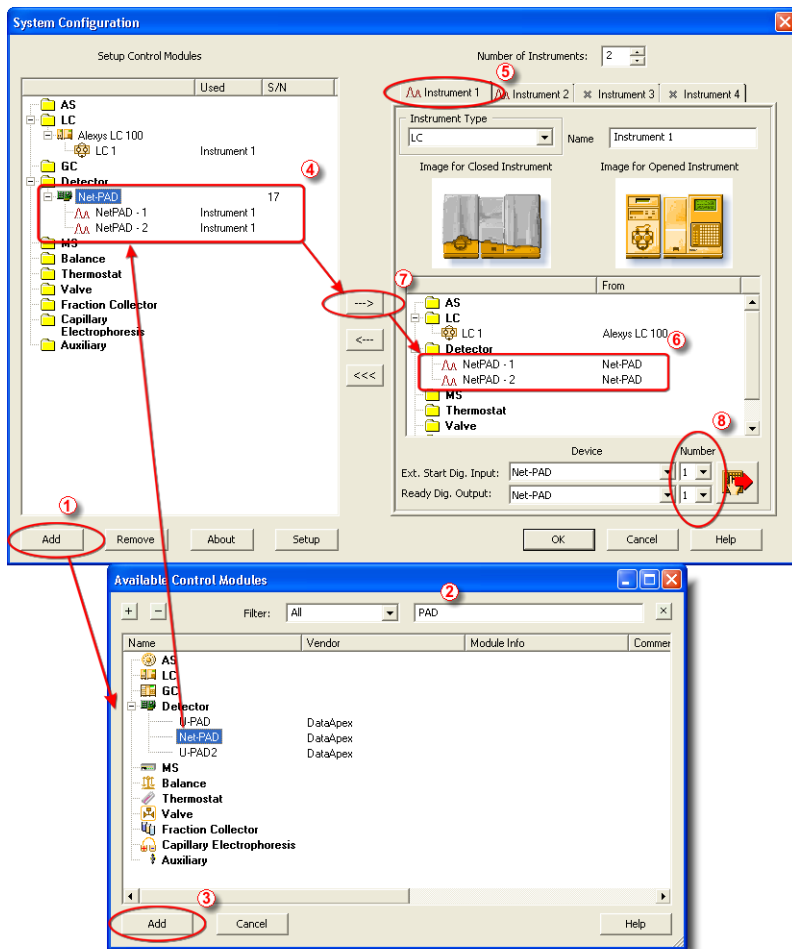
System Configuration

Setup Control Modules

| | Used | S/N |
|---|---|---|
| AS | | |
| LC | | |
| Alexys LC 100 | | |
| LC 1 | Instrument 1 | |
| GC | | |
| Detector | | |
| Net-PAD | | 17 |
| NetPAD - 1 | Instrument 1 | |
| NetPAD - 2 | Instrument 1 | |
| MS | | |
| Balance | | |
| Thermostat | | |
| Valve | | |
| Fraction Collector | | |
| Capillary Electrophoresis | | |
| Auxiliary | | |

4

Number of Instruments: 2

5

Instrument 1 | Instrument 2 | Instrument 3 | Instrument 4

Instrument Type
LC
Name Instrument 1

Image for Closed Instrument
Image for Opened Instrument

7

---> 
<---
<<<

| | From |
|---|---|
| AS | |
| LC | |
| LC 1 | Alexys LC 100 |
| Detector | |
| NetPAD - 1 | Net-PAD |
| NetPAD - 2 | Net-PAD |
| MS | |
| Thermostat | |
| Valve | |

6

8

Device Number
Ext. Start Dig. Input: Net-PAD 1
Ready Dig. Output: Net-PAD 1

1

Add Remove About Setup

OK Cancel Help

Available Control Modules

2

Filter: All PAD

| Name | Vendor | Module Info | Commen |
|---|---|---|---|
| AS | | | |
| LC | | | |
| GC | | | |
| Detector | | | |
| U-PAD | DataApex | | |
| Net-PAD | DataApex | | |
| U-PAD2 | DataApex | | |
| MS | | | |
| Balance | | | |
| Thermostat | | | |
| Valve | | | |
| Fraction Collector | | | |
| Capillary Electrophoresis | | | |
| Auxiliary | | | |

3

Add Cancel Help